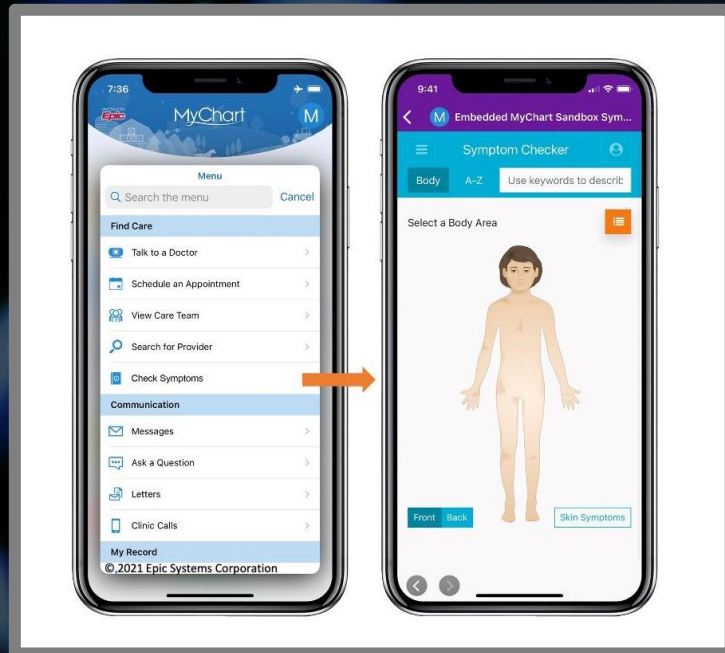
7:36

Epic

MyChart

M

Menu

Search the menu

Cancel

Find Care

Talk to a Doctor

Schedule an Appointment

View Care Team

Search for Provider

Check Symptoms

Communication

Messages

Ask a Question

Letters

Clinic Calls

My Record

©,2021 Epic Systems Corporation

9:41

M Embedded MyChart Sandbox Sym...

Symptom Checker

Body

A-Z

Use keywords to describ

Select a Body Area

Front

Back

Skin Symptoms